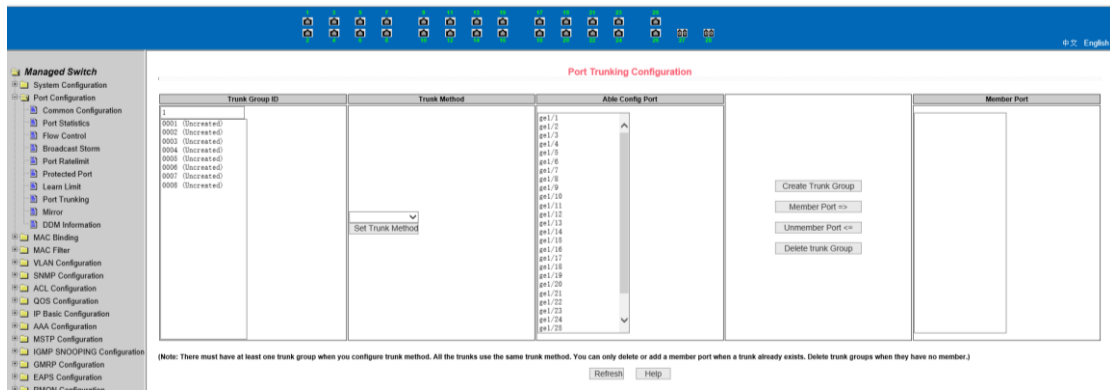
中文 English

Managed Switch
System Configuration
Port Configuration
Common Configuration
Port Statistics
Flow Control
Broadcast Storm
Port Ratelimit
Protected Port
Learn Limit
Port Trunking
Mirror
DDM Information
MAC Binding
MAC Filter
VLAN Configuration
SNMP Configuration
ACL Configuration
QOS Configuration
IP Basic Configuration
AAA Configuration
MSTP Configuration
IGMP SNOOPING Configuration
GMRP Configuration
EAPS Configuration
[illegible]

Port Trunking Configuration

| Trunk Group ID | Trunk Method | Able Config Port | | Member Port |
|---|---|---|---|---|
| 1<br>0001 (Uncreated)<br>0002 (Uncreated)<br>0003 (Uncreated)<br>0004 (Uncreated)<br>0005 (Uncreated)<br>0006 (Uncreated)<br>0007 (Uncreated)<br>0008 (Uncreated) | Set Trunk Method | ge1/1<br>ge1/2<br>ge1/3<br>ge1/4<br>ge1/5<br>ge1/6<br>ge1/7<br>ge1/8<br>ge1/9<br>ge1/10<br>ge1/11<br>ge1/12<br>ge1/13<br>ge1/14<br>ge1/15<br>ge1/16<br>ge1/17<br>ge1/18<br>ge1/19<br>ge1/20<br>ge1/21<br>ge1/22<br>ge1/23<br>ge1/24<br>ge1/25 | Create Trunk Group<br>Member Port =><br>Unmember Port <=<br>Delete trunk Group | |

(Note: There must have at least one trunk group when you configure trunk method. All the trunks use the same trunk method. You can only delete or add a member port when a trunk already exists. Delete trunk groups when they have no member.)

Refresh Help